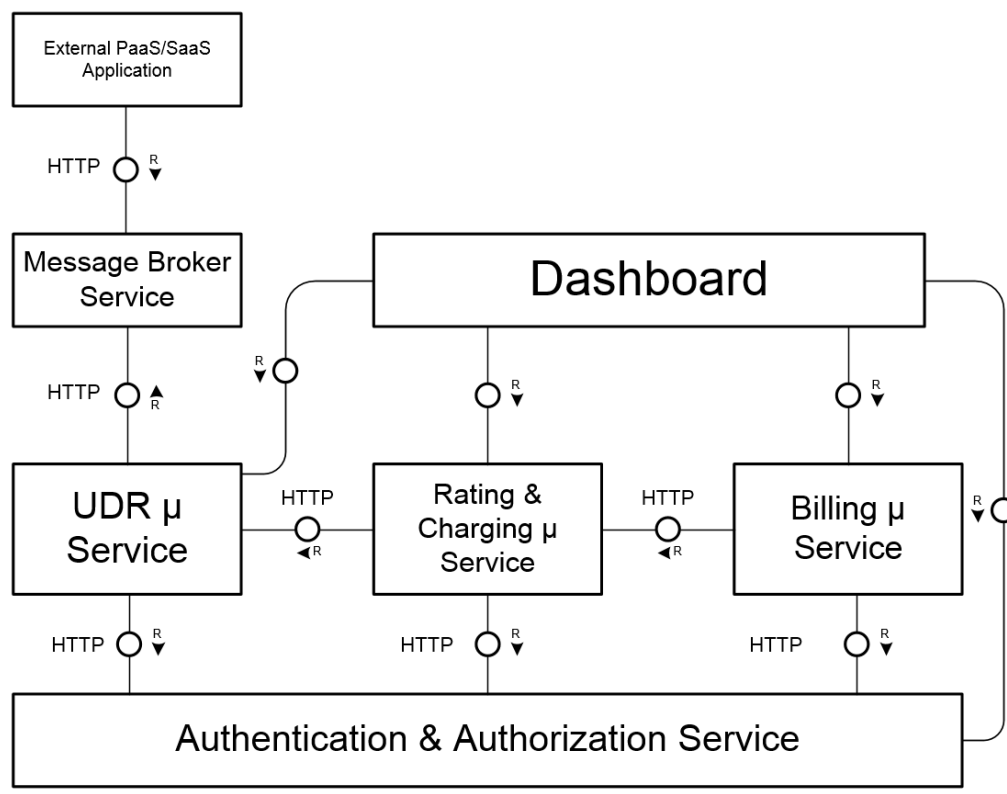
External PaaS/SaaS Application

HTTP R

Message Broker Service

HTTP R

Dashboard

R

R

R

UDR µ Service

HTTP R

Rating & Charging µ Service

HTTP R

Billing µ Service

R

HTTP R

HTTP R

HTTP R

Authentication & Authorization Service